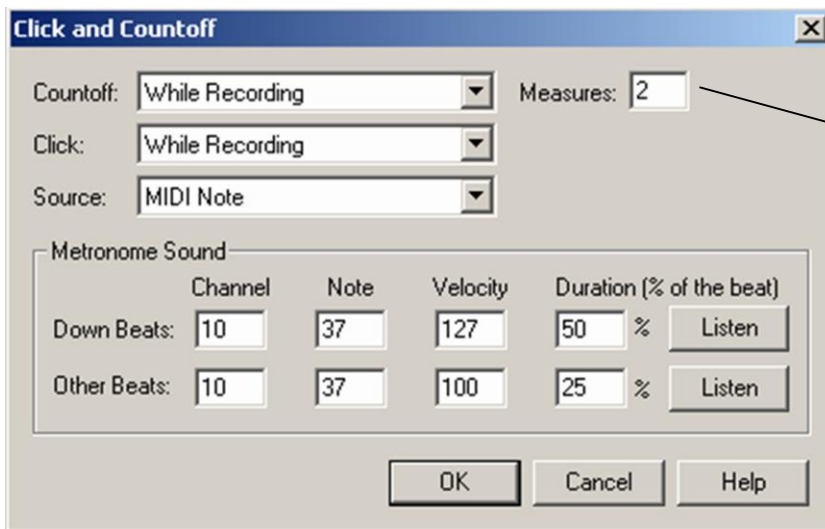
Click and Countoff

Countoff: While Recording
Measures: 2
Click: While Recording
Source: MIDI Note

Metronome Sound

| | Channel | Note | Velocity | Duration (% of the beat) | |
|---|---|---|---|---|---|
| Down Beats: | 10 | 37 | 127 | 50 % | Listen |
| Other Beats: | 10 | 37 | 100 | 25 % | Listen |

OK Cancel Help